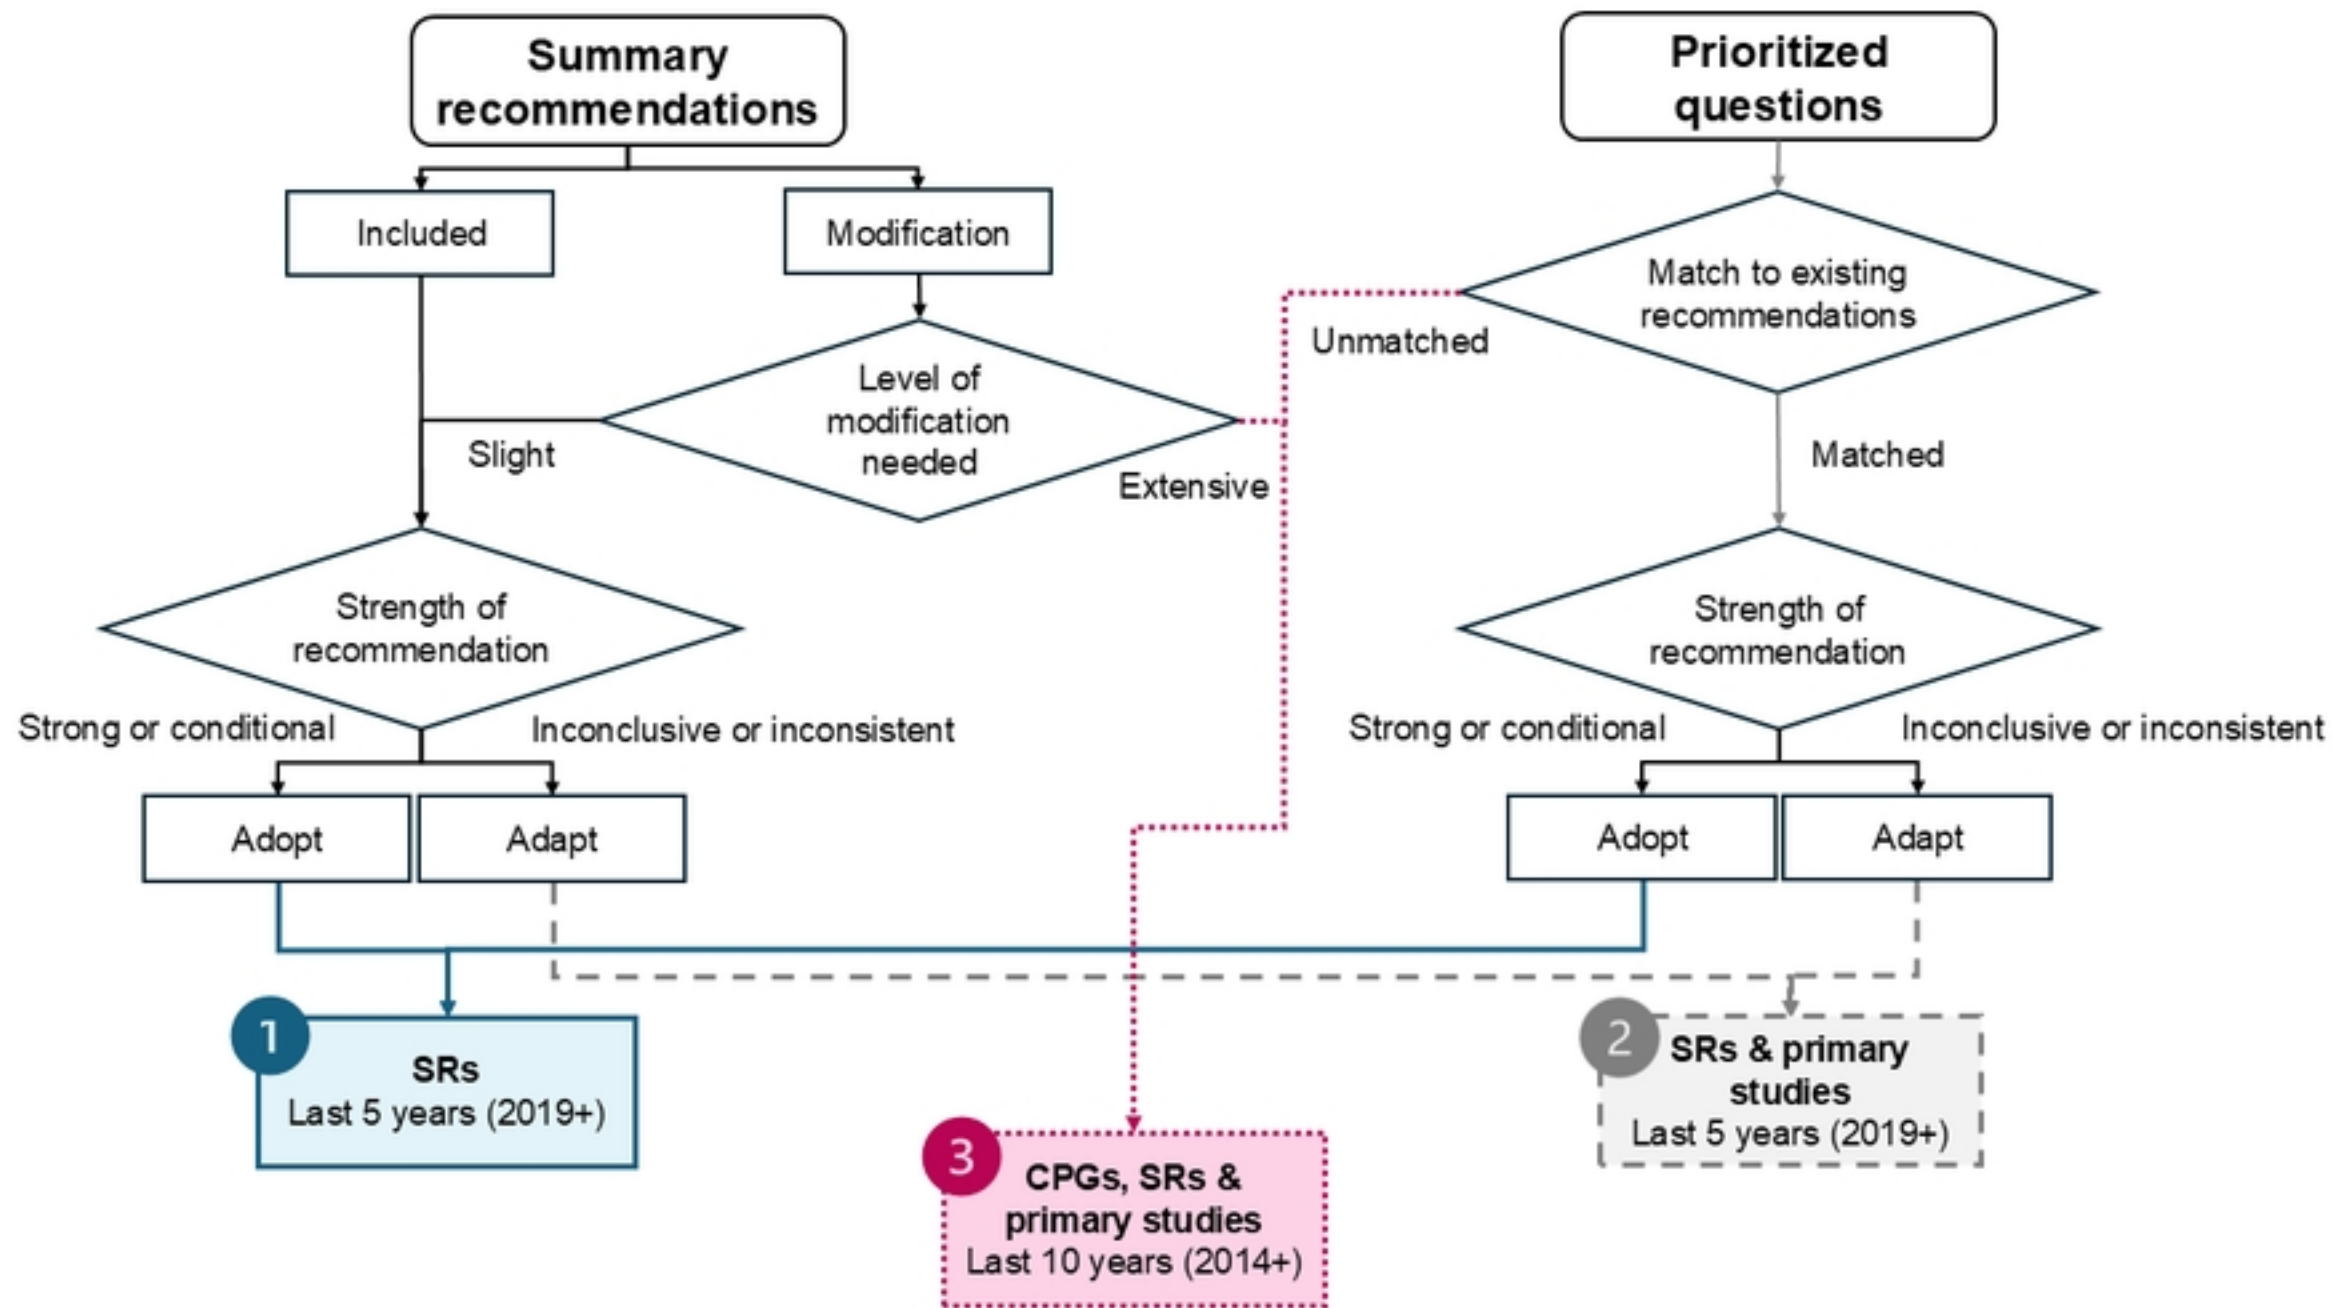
Summary recommendations

Prioritized questions

Included

Modification

Match to existing recommendations

Unmatched

Level of modification needed

Slight

Extensive

Matched

Strength of recommendation

Strength of recommendation

Strong or conditional

Inconclusive or inconsistent

Strong or conditional

Inconclusive or inconsistent

Adopt

Adapt

Adopt

Adapt

1
SRs
Last 5 years (2019+)

2
SRs & primary studies
Last 5 years (2019+)

3
CPGs, SRs & primary studies
Last 10 years (2014+)